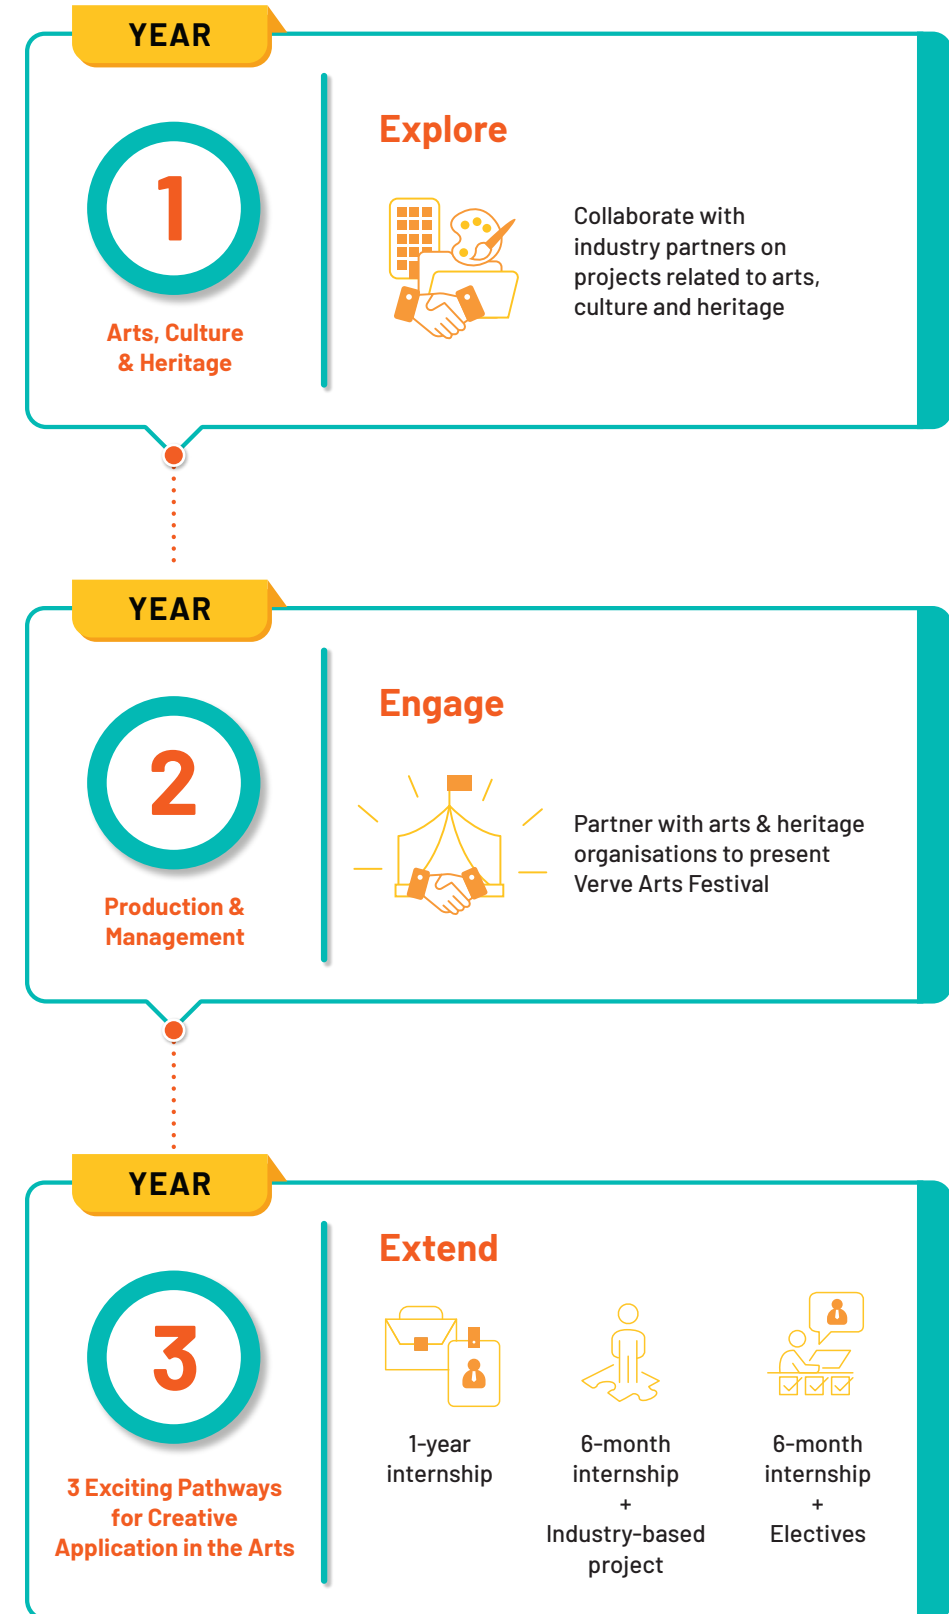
YEAR

1

Arts, Culture & Heritage

Explore

Collaborate with industry partners on projects related to arts, culture and heritage

YEAR

2

Production & Management

Engage

Partner with arts & heritage organisations to present Verve Arts Festival

YEAR

3

3 Exciting Pathways for Creative Application in the Arts

Extend

1-year internship

6-month internship + Industry-based project

6-month internship + Electives